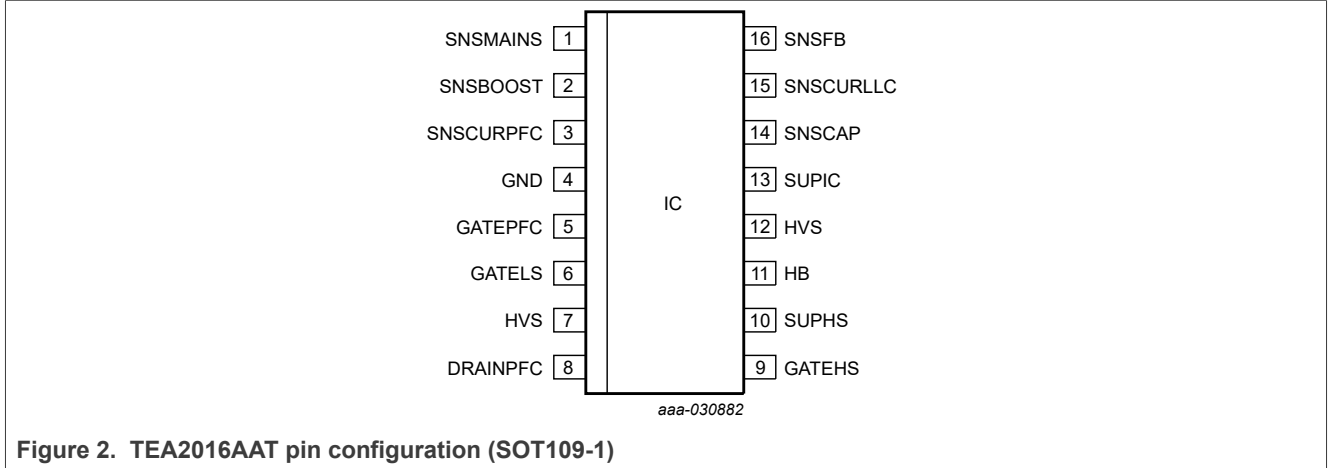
SNSMAINS 1
SNSBOOST 2
SNSCURPFC 3
GND 4
GATEPFC 5
GATELS 6
HVS 7
DRAINPFC 8

IC

16 SNSFB
15 SNSCURLLC
14 SNSCAP
13 SUPIC
12 HVS
11 HB
10 SUPHS
9 GATEHS

aaa-030882

Figure 2. TEA2016AAT pin configuration (SOT109-1)